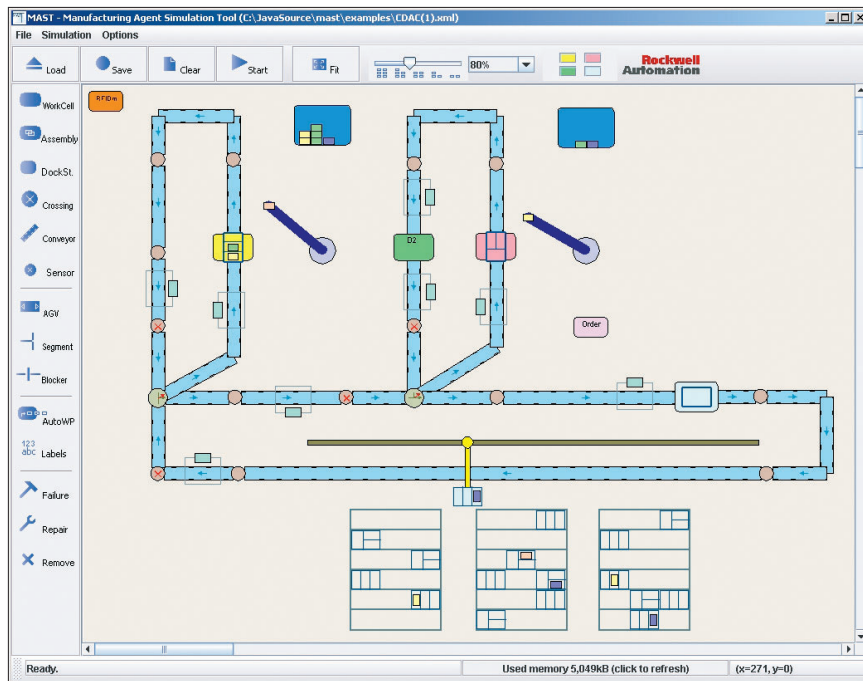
MAST - Manufacturing Agent Simulation Tool (C:\JavaSource\mast\examples\CDAC(1).xml)

File Simulation Options

Load Save Clear Start Fit 80%

Rockwell Automation

WorkCell
Assembly
DockSt.
Crossing
Conveyor
Sensor
AGV
Segment
Blocker
AutoWP
123 abc Labels
Failure
Repair
Remove

RFIDw

D2

Order

Ready. Used memory 5,049kB (click to refresh) (x=271, y=0)